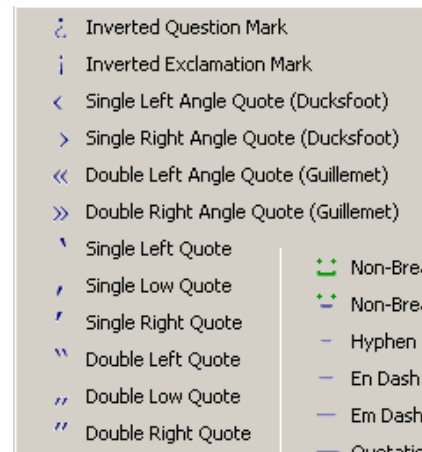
¿ Inverted Question Mark
¡ Inverted Exclamation Mark
‹ Single Left Angle Quote (Ducksfoot)
› Single Right Angle Quote (Ducksfoot)
« Double Left Angle Quote (Guillemet)
» Double Right Angle Quote (Guillemet)
‘ Single Left Quote
‚ Single Low Quote
’ Single Right Quote
“ Double Left Quote
„ Double Low Quote
” Double Right Quote

Non-Bre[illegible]
Non-Bre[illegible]
– Hyphen
– En Dash
— Em Dash
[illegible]